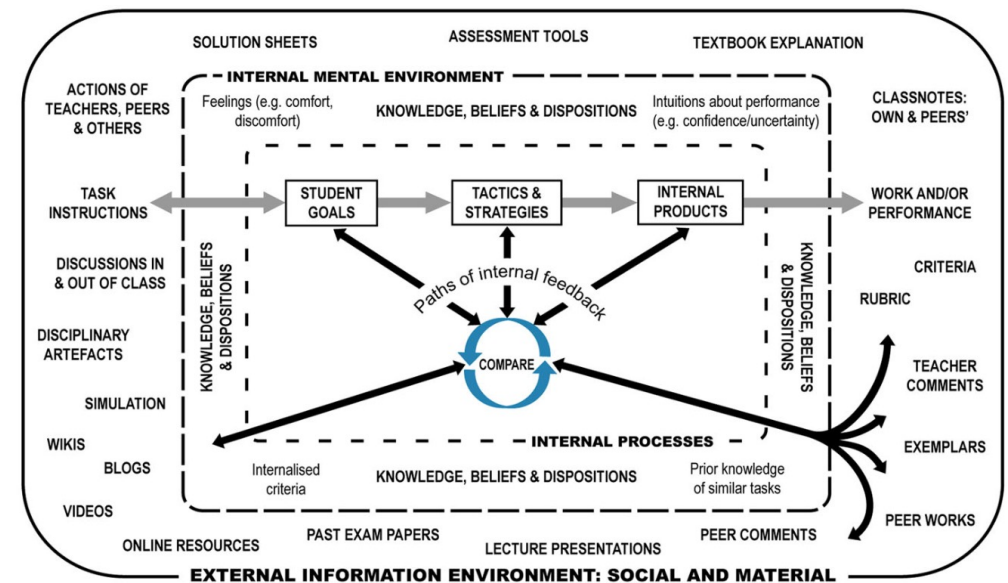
SOLUTION SHEETS

ASSESSMENT TOOLS

TEXTBOOK EXPLANATION

ACTIONS OF TEACHERS, PEERS & OTHERS

INTERNAL MENTAL ENVIRONMENT

Feelings (e.g. comfort, discomfort)

KNOWLEDGE, BELIEFS & DISPOSITIONS

Intuitions about performance (e.g. confidence/uncertainty)

CLASSNOTES: OWN & PEERS'

TASK INSTRUCTIONS

STUDENT GOALS

TACTICS & STRATEGIES

INTERNAL PRODUCTS

WORK AND/OR PERFORMANCE

DISCUSSIONS IN & OUT OF CLASS

KNOWLEDGE, BELIEFS & DISPOSITIONS

Paths of internal feedback

KNOWLEDGE, BELIEFS & DISPOSITIONS

CRITERIA

RUBRIC

DISCIPLINARY ARTEFACTS

COMPARE

TEACHER COMMENTS

SIMULATION

WIKIS

BLOGS

INTERNAL PROCESSES

EXEMPLARS

Internalised criteria

KNOWLEDGE, BELIEFS & DISPOSITIONS

Prior knowledge of similar tasks

VIDEOS

PEER WORKS

ONLINE RESOURCES

PAST EXAM PAPERS

LECTURE PRESENTATIONS

PEER COMMENTS

EXTERNAL INFORMATION ENVIRONMENT: SOCIAL AND MATERIAL